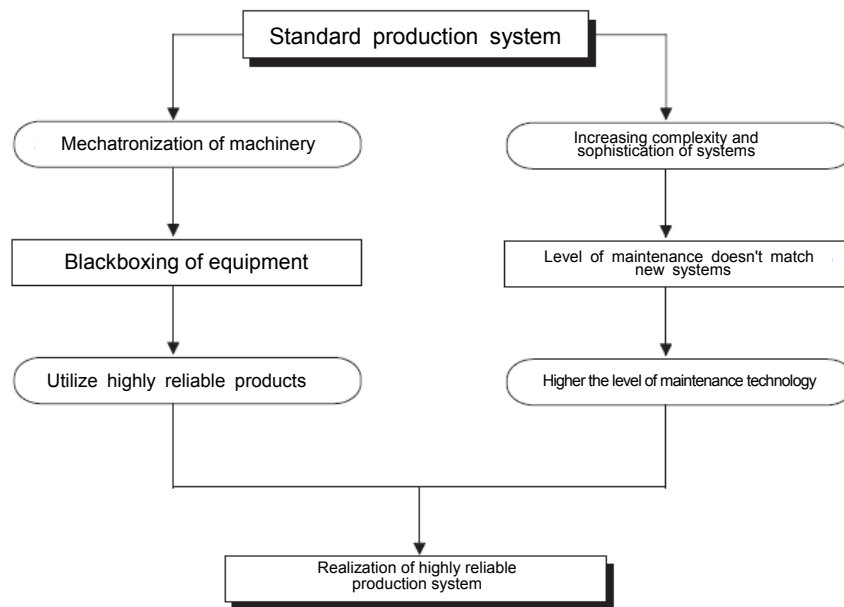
Standard production system

Mechatronization of machinery

Blackboxing of equipment

Utilize highly reliable products

Increasing complexity and sophistication of systems

Level of maintenance doesn't match new systems

Higher the level of maintenance technology

Realization of highly reliable production system